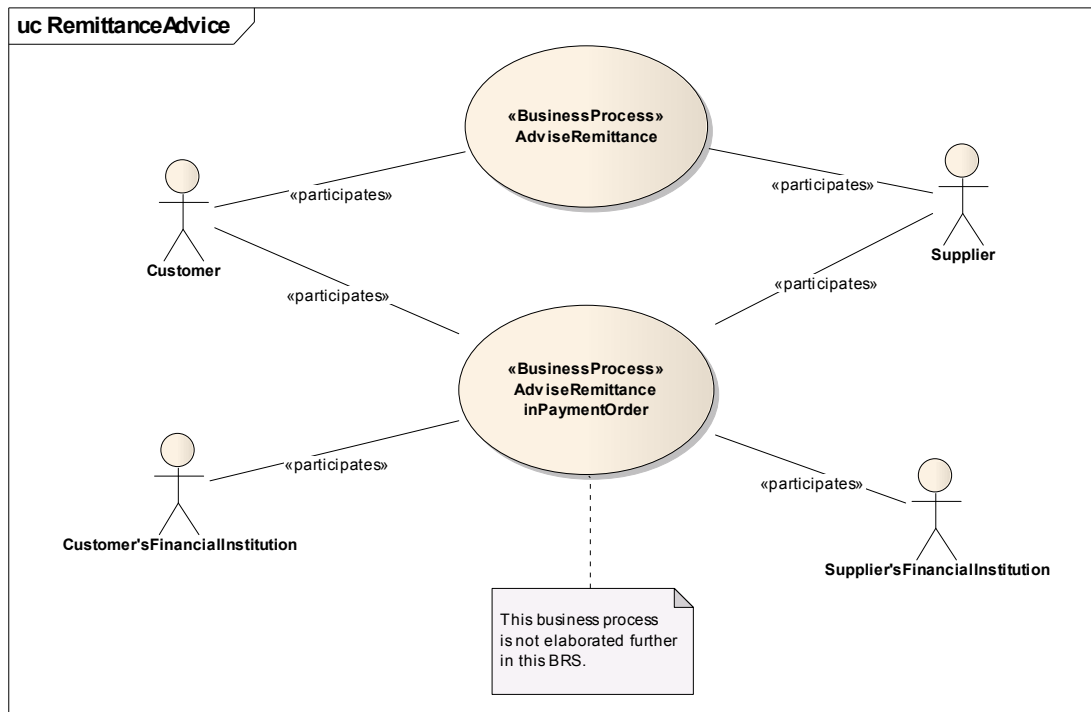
uc RemittanceAdvice

«BusinessProcess»
AdviseRemittance

«participates»

«participates»

Customer

Supplier

«participates»

«participates»

«BusinessProcess»
AdviseRemittance
inPaymentOrder

«participates»

«participates»

Customer'sFinancialInstitution

Supplier'sFinancialInstitution

This business process is not elaborated further in this BRS.